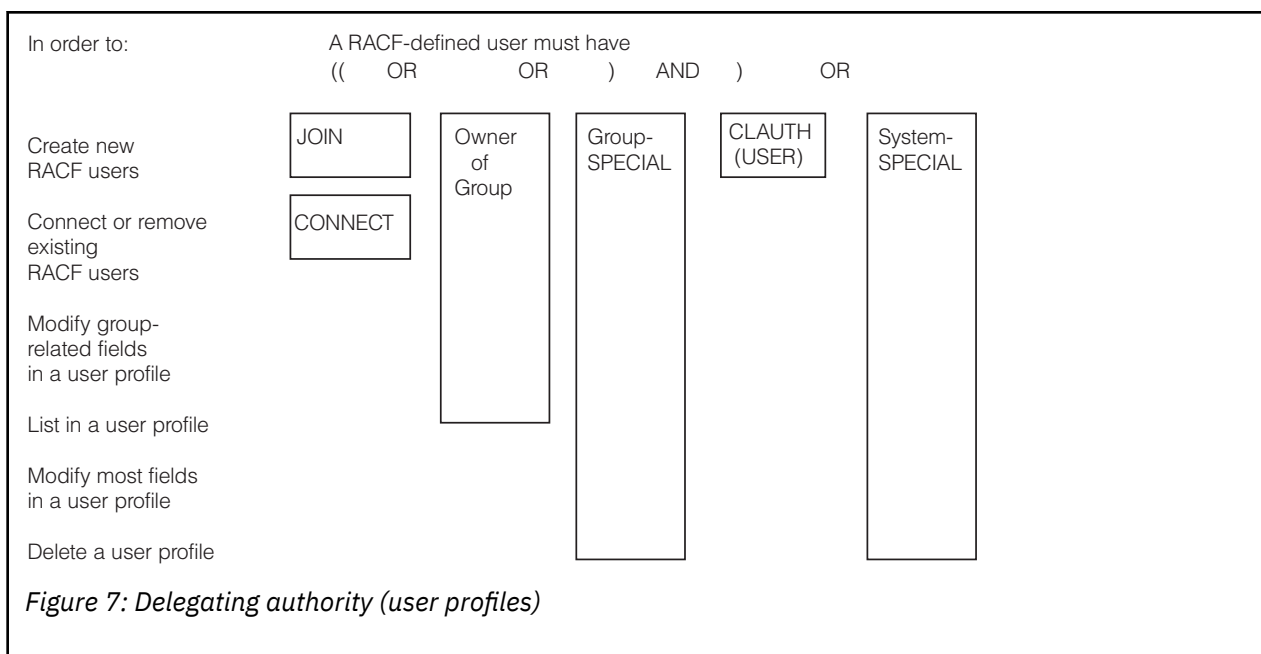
In order to:

A RACF-defined user must have
(( OR OR ) AND ) OR

Create new RACF users

Connect or remove existing RACF users

Modify group-related fields in a user profile

List in a user profile

Modify most fields in a user profile

Delete a user profile

JOIN

CONNECT

Owner of Group

Group-SPECIAL

CLAUTH (USER)

System-SPECIAL

*Figure 7: Delegating authority (user profiles)*